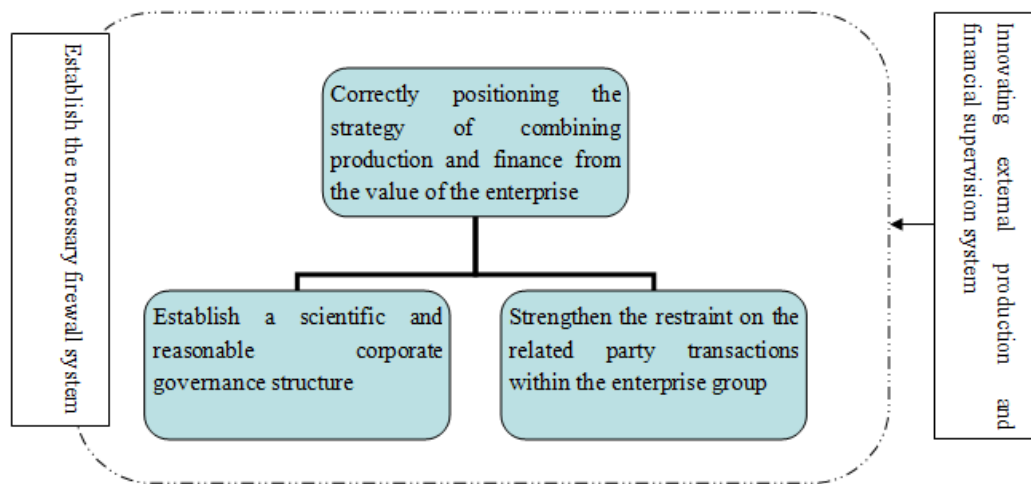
Establish the necessary firewall system

Correctly positioning the strategy of combining production and finance from the value of the enterprise

Establish a scientific and reasonable corporate governance structure

Strengthen the restraint on the related party transactions within the enterprise group

Innovating external production and financial supervision system